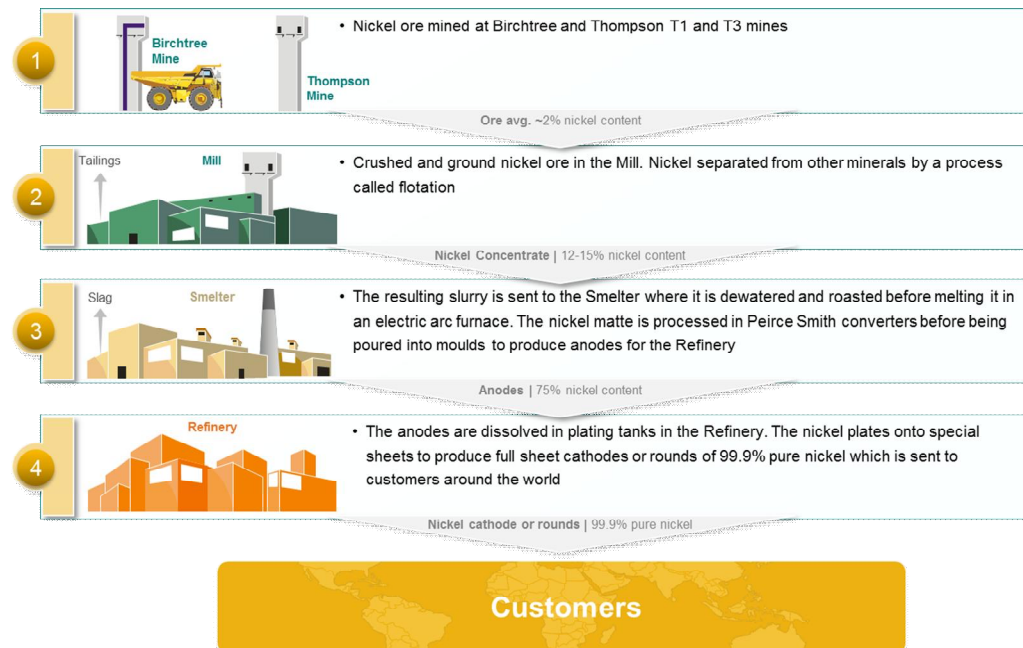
1

Birchtree Mine

Thompson Mine

• Nickel ore mined at Birchtree and Thompson T1 and T3 mines

Ore avg. ~2% nickel content

2

Tailings

Mill

• Crushed and ground nickel ore in the Mill. Nickel separated from other minerals by a process called flotation

Nickel Concentrate | 12-15% nickel content

3

Slag

Smelter

• The resulting slurry is sent to the Smelter where it is dewatered and roasted before melting it in an electric arc furnace. The nickel matte is processed in Peirce Smith converters before being poured into moulds to produce anodes for the Refinery

Anodes | 75% nickel content

4

Refinery

• The anodes are dissolved in plating tanks in the Refinery. The nickel plates onto special sheets to produce full sheet cathodes or rounds of 99.9% pure nickel which is sent to customers around the world

Nickel cathode or rounds | 99.9% pure nickel

Customers